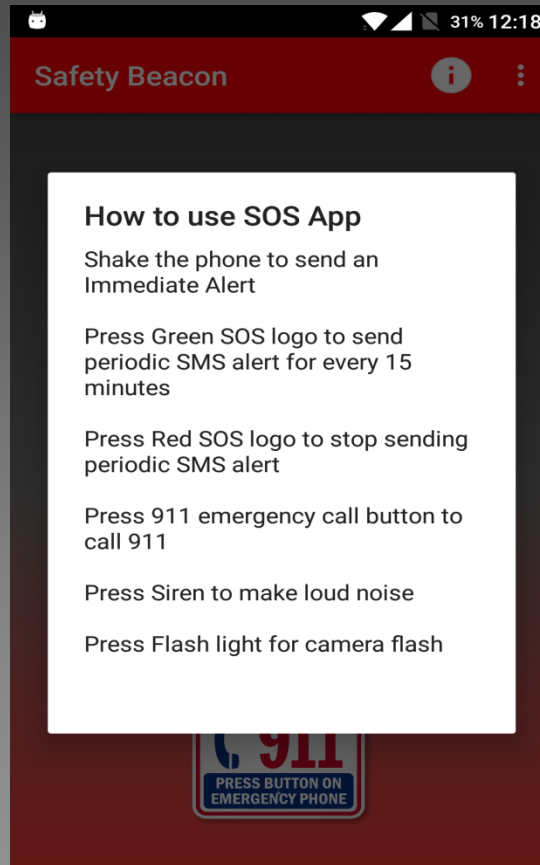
31% 12:18

Safety Beacon

How to use SOS App

Shake the phone to send an Immediate Alert

Press Green SOS logo to send periodic SMS alert for every 15 minutes

Press Red SOS logo to stop sending periodic SMS alert

Press 911 emergency call button to call 911

Press Siren to make loud noise

Press Flash light for camera flash

911
PRESS BUTTON ON EMERGENCY PHONE